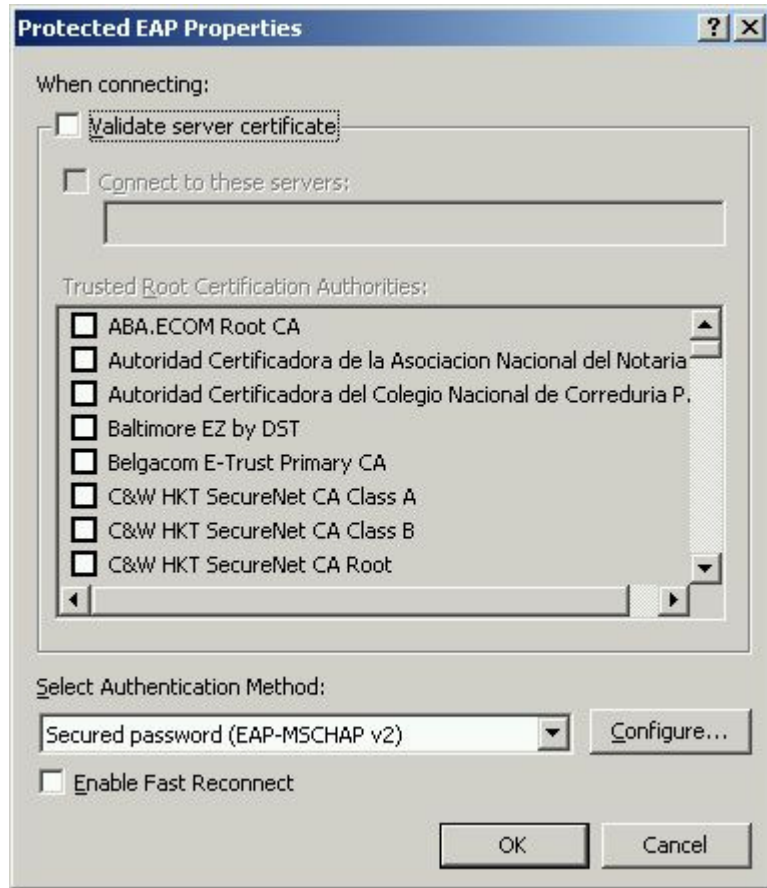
Protected EAP Properties

?

X

When connecting:

Validate server certificate

Connect to these servers:

Trusted Root Certification Authorities:

ABA.ECOM Root CA

Autoridad Certificadora de la Asociacion Nacional del Notaria

Autoridad Certificadora del Colegio Nacional de Correduria P.

Baltimore EZ by DST

Belgacom E-Trust Primary CA

C&W HKT SecureNet CA Class A

C&W HKT SecureNet CA Class B

C&W HKT SecureNet CA Root

Select Authentication Method:

Secured password (EAP-MSCHAP v2)

Configure...

Enable Fast Reconnect

OK

Cancel